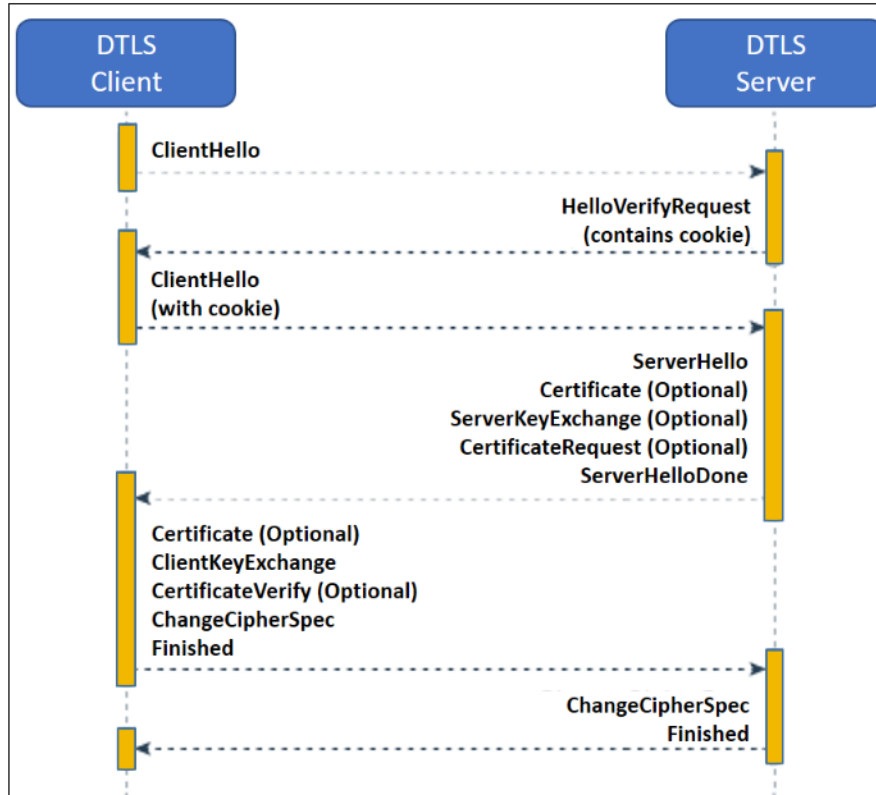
DTLS Client

DTLS Server

ClientHello

HelloVerifyRequest
(contains cookie)

ClientHello
(with cookie)

ServerHello
Certificate (Optional)
ServerKeyExchange (Optional)
CertificateRequest (Optional)
ServerHelloDone

Certificate (Optional)
ClientKeyExchange
CertificateVerify (Optional)
ChangeCipherSpec
Finished

ChangeCipherSpec
Finished